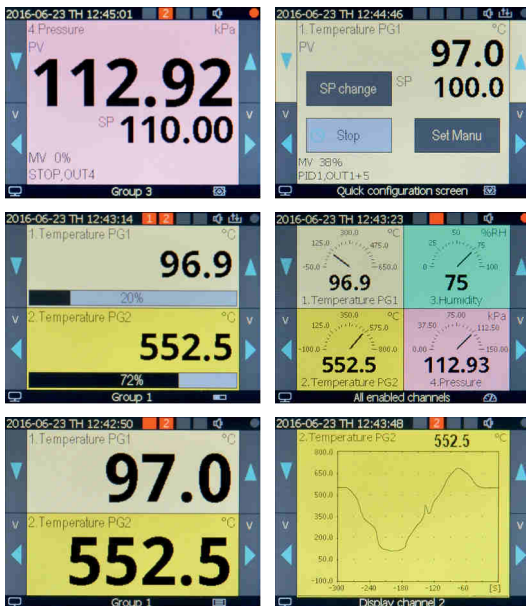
2016-06-23 TH 12:45:01 2
4.Pressure kPa
PV
112.92
SP 110.00
MV 0%
STOP,OUT4
Group 3

2016-06-23 TH 12:44:46
1.Temperature PG1 °C
PV
97.0
SP change SP 100.0
Stop Set Manu
MV 38%
PID1,OUT1+5
Quick configuration screen

2016-06-23 TH 12:43:14 1 2
1.Temperature PG1 °C
96.9
20%
2.Temperature PG2 °C
552.5
72%
Group 1

2016-06-23 TH 12:43:23
300.0 °C 125.0 475.0 -50.0 650.0
96.9
1.Temperature PG1
50 %RH 25 75 0 100
75
3.Humidity
350.0 °C 125.0 575.0 -100.0 800.0
552.5
2.Temperature PG2
75.00 kPa 37.50 112.50 0.00 150.00
112.93
4.Pressure
All enabled channels

2016-06-23 TH 12:42:50
1.Temperature PG1 °C
97.0
2.Temperature PG2 °C
552.5
Group 1

2016-06-23 TH 12:43:48
2.Temperature PG2 552.5 °C
800.0
650.0
500.0
350.0
200.0
50.0
-100.0
-300 -240 -180 -120 -60 [s]
Display channel 2